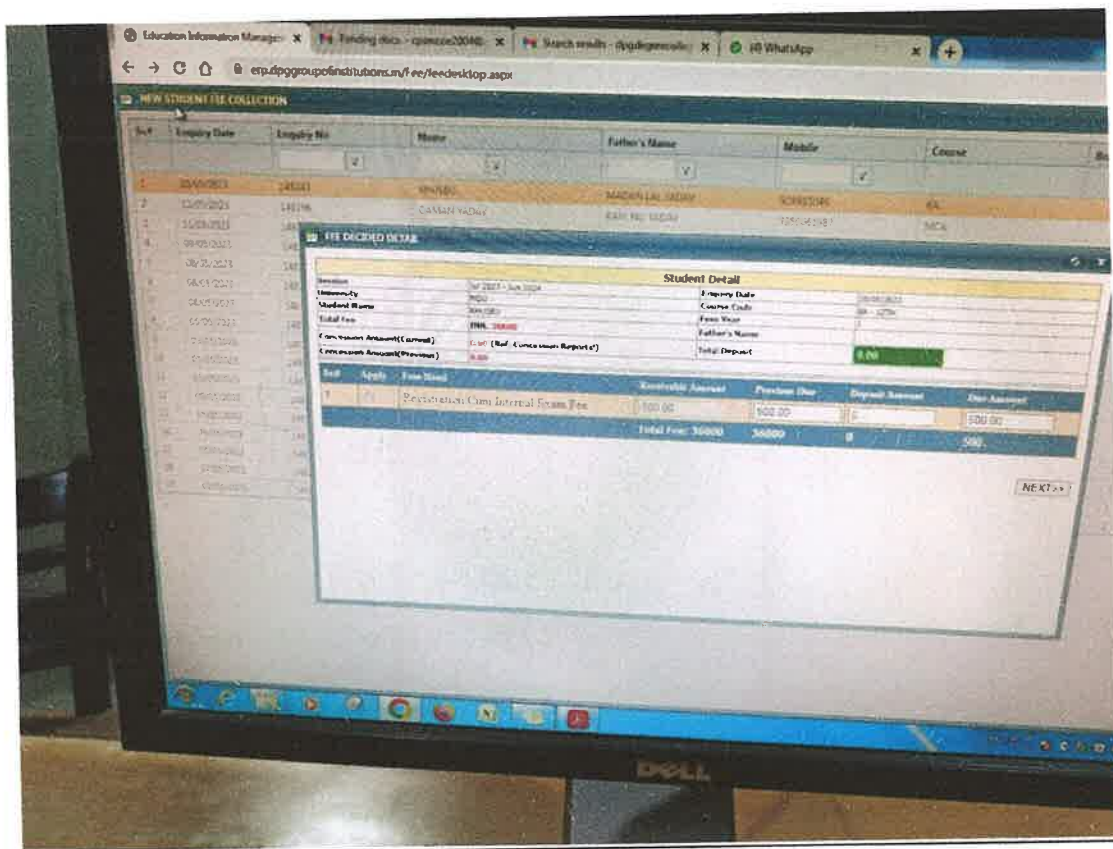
Education Information Manage ×
Pending docs - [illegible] ×
Search results - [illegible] ×
(8) WhatsApp ×

erp.dpggroupofinstitutions.in/Fee/feedesktop.aspx

NEW STUDENT FEE COLLECTION

| Sr# | Enquiry Date | Enquiry No | Name | Father's Name | Mobile | Course |
|---|---|---|---|---|---|---|
| 1 | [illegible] | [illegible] | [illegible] | MADAN LAL YADAV | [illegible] | BA |
| 2 | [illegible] | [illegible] | GAGAN YADAV | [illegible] YADAV | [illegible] | BCA |

FEE DECIDED DETAIL

Student Detail

| Session | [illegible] | Enquiry Date | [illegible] |
|---|---|---|---|
| University | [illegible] | Course Code | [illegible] |
| Student Name | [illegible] | Fees Year | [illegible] |
| Total Fee | INR. 36000 | Father's Name | |
| Concession Amount(Current) | 0.00 (Ref. Concession Reports) | Total Deposit | 0.00 |
| Concession Amount(Previous) | 0.00 | | |

| Sr# | Apply | Fees Head | Receivable Amount | Previous Due | Deposit Amount | Due Amount |
|---|---|---|---|---|---|---|
| 1 | | Registration Cum Internal Exam Fee | 500.00 | 500.00 | 0 | 500.00 |
| | | Total Fee: 36000 | 36000 | 0 | | 500 |

NEXT>>

DELL